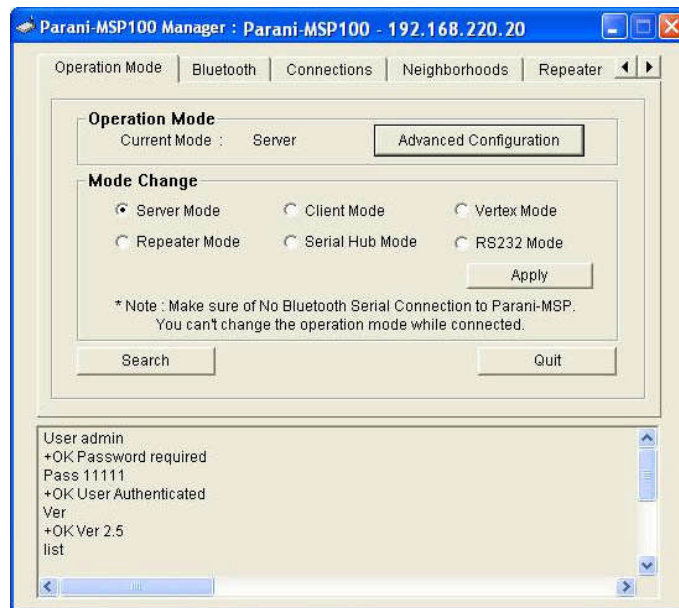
Parani-MSP100 Manager : Parani-MSP100 - 192.168.220.20

Operation Mode | Bluetooth | Connections | Neighborhoods | Repeater

Operation Mode
Current Mode : Server
Advanced Configuration

Mode Change
Server Mode
Client Mode
Vertex Mode
Repeater Mode
Serial Hub Mode
RS232 Mode
Apply

* Note : Make sure of No Bluetooth Serial Connection to Parani-MSP. You can't change the operation mode while connected.

Search
Quit

User admin
+OK Password required
Pass 11111
+OK User Authenticated
Ver
+OK Ver 2.5
list